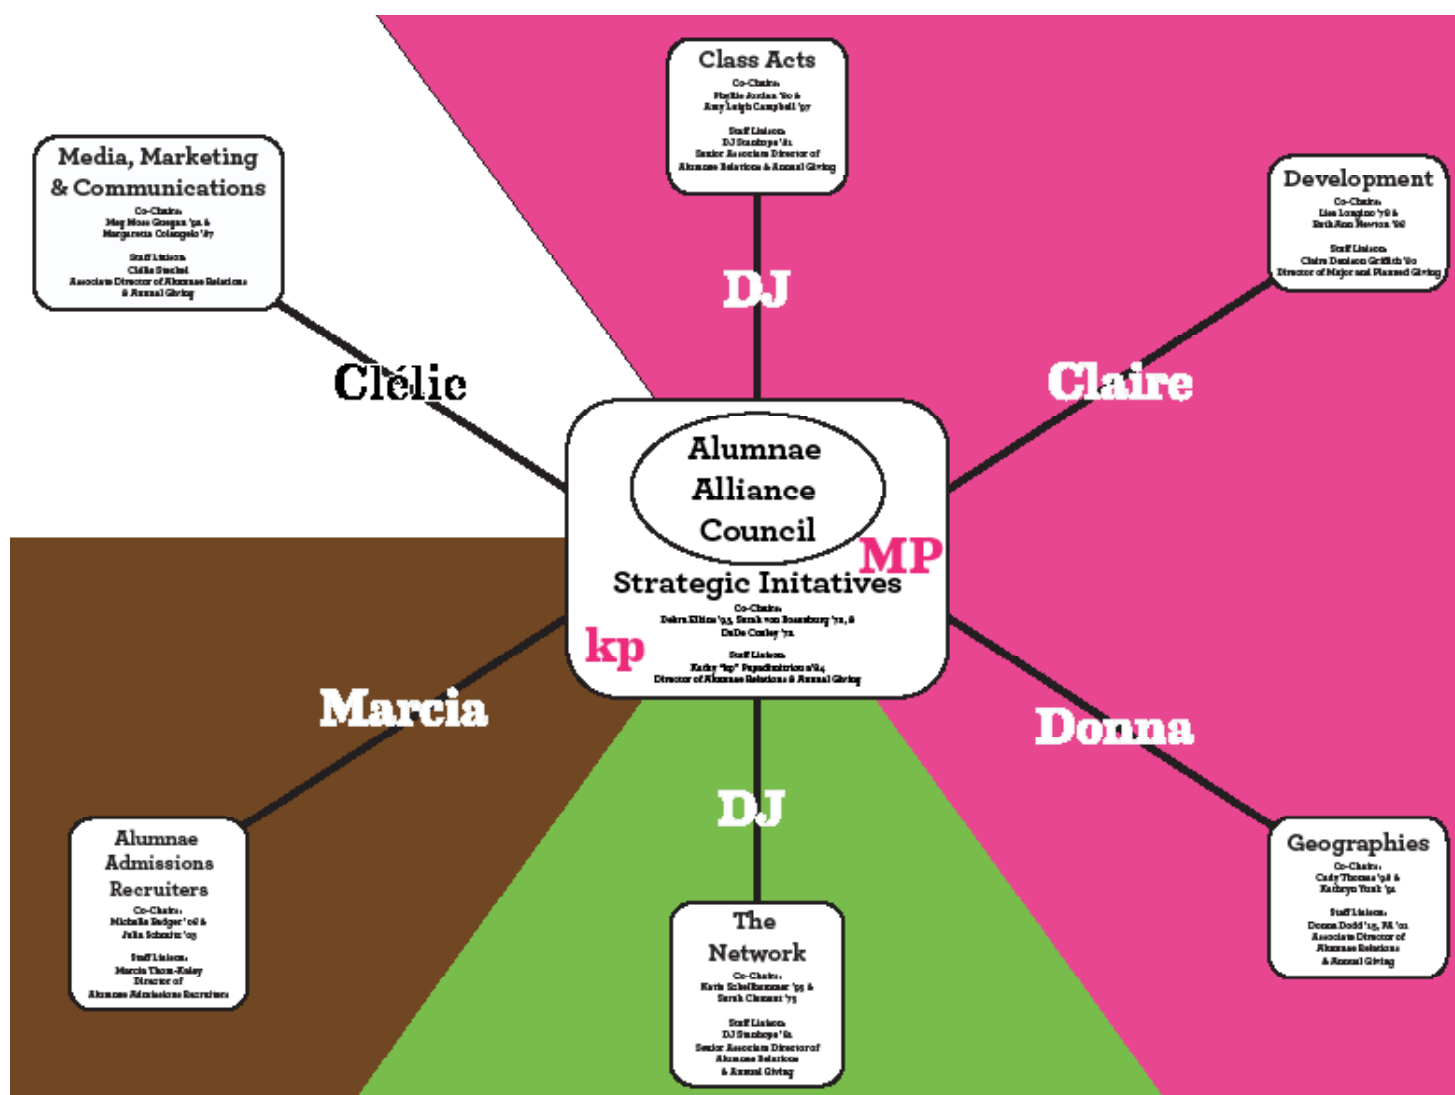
Class Acts

Co-Chairs:
Phyllis Jordan '80 &
Amy Leigh Campbell '97

Staff Liaison:
DJ Stanhope '81
Senior Associate Director of
Alumnae Relations & Annual Giving

Media, Marketing & Communications

Co-Chairs:
Meg Moss Goegan '92 &
Margarета Colangelo '87

Staff Liaison:
Clélie Steckel
Associate Director of Alumnae Relations
& Annual Giving

Development

Co-Chairs:
Lisa Longino '78 &
Beth Ann Newton '88

Staff Liaison:
Claire Denison Griffith '80
Director of Major and Planned Giving

DJ

Clélie

Claire

Alumnae Alliance Council

MP

Strategic Initatives

Co-Chairs:
Debra Elkins '93, Sarah von Rosenberg '72, &
DeDe Conley '72

Staff Liaison:
Kathy "kp" Papadimitriou x'84
Director of Alumnae Relations & Annual Giving

kp

Marcia

Donna

DJ

Alumnae Admissions Recruiters

Co-Chairs:
Michelle Badger '08 &
Julia Schmitz '03

Staff Liaison:
Marcia Thom-Kaley
Director of
Alumnae Admissions Recruiters

The Network

Co-Chairs:
Karin Schellhammer '95 &
Sarah Clement '75

Staff Liaison:
DJ Stanhope '81
Senior Associate Director of
Alumnae Relations
& Annual Giving

Geographies

Co-Chairs:
Cady Thomas '98 &
Kathryn Yurk '91

Staff Liaison:
Donna Dodd '15, PA '01
Associate Director of
Alumnae Relations
& Annual Giving